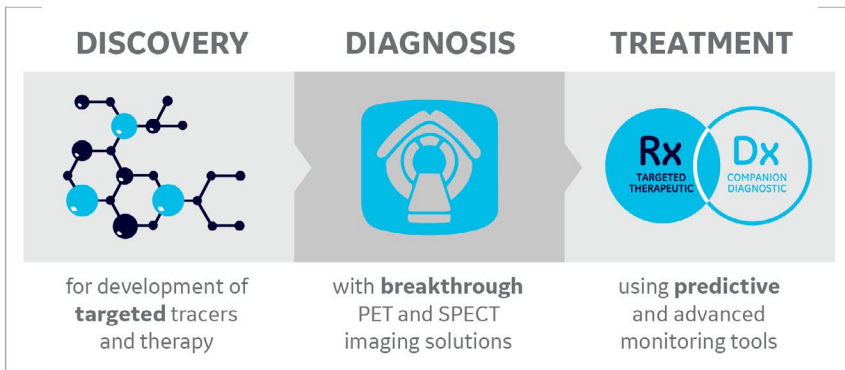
DISCOVERY

DIAGNOSIS

TREATMENT

Rx
TARGETED THERAPEUTIC

Dx
COMPANION DIAGNOSTIC

for development of **targeted** tracers and therapy

with **breakthrough** PET and SPECT imaging solutions

using **predictive** and advanced monitoring tools